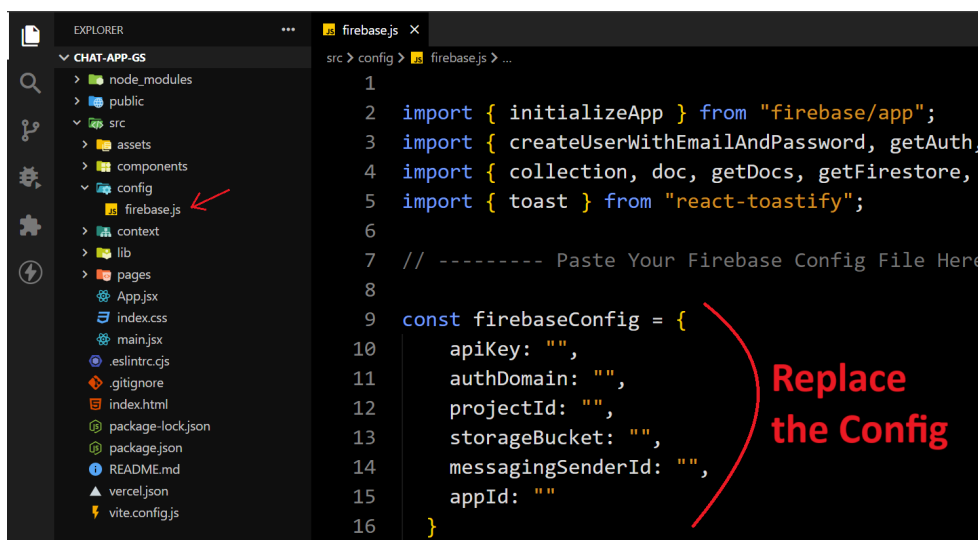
EXPLORER ...

CHAT-APP-GS
node_modules
public
src
assets
components
config
firebase.js
context
lib
pages
App.jsx
index.css
main.jsx
.eslintrc.cjs
.gitignore
index.html
package-lock.json
package.json
README.md
vercel.json
vite.config.js

firebase.js ×

src > config > firebase.js > ...

1
2 import { initializeApp } from "firebase/app";
3 import { createUserWithEmailAndPassword, getAuth,
4 import { collection, doc, getDocs, getFirestore,
5 import { toast } from "react-toastify";
6
7 // --------- Paste Your Firebase Config File Here
8
9 const firebaseConfig = {
10 apiKey: "",
11 authDomain: "",
12 projectId: "",
13 storageBucket: "",
14 messagingSenderId: "",
15 appId: ""
16 }

Replace the Config